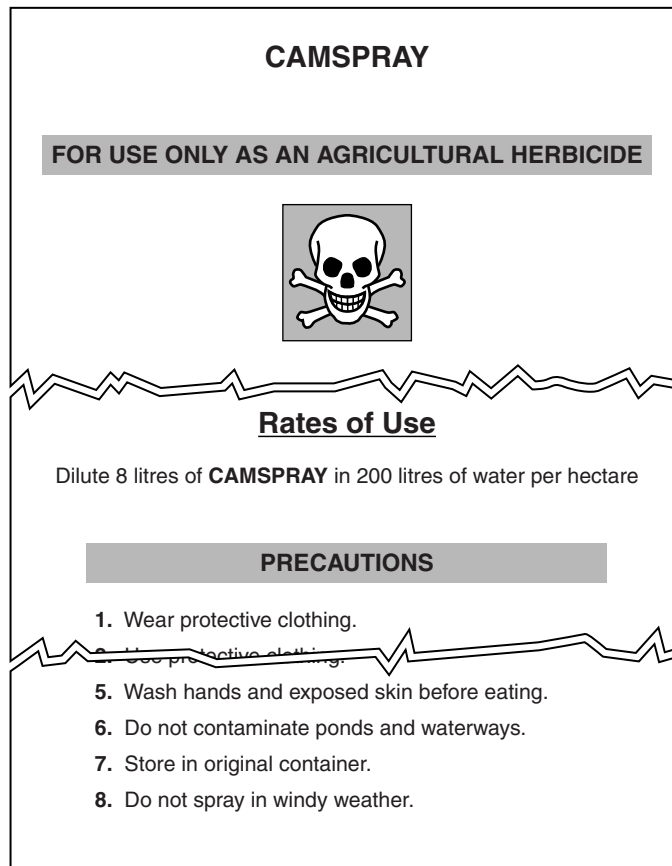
CAMSPRAY

FOR USE ONLY AS AN AGRICULTURAL HERBICIDE

Rates of Use

Dilute 8 litres of **CAMSPRAY** in 200 litres of water per hectare

PRECAUTIONS

**1.** Wear protective clothing.
**2.** Use pro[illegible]ctive clothing.
**5.** Wash hands and exposed skin before eating.
**6.** Do not contaminate ponds and waterways.
**7.** Store in original container.
**8.** Do not spray in windy weather.